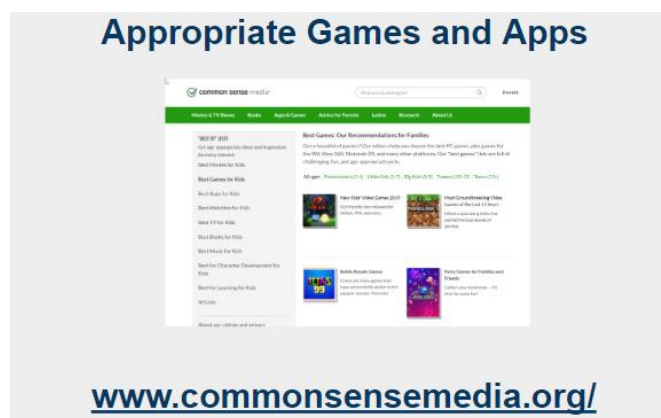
Appropriate Games and Apps

common sense media

Movies & TV Shows Books Apps & Games Advice for Parents Latino Research About Us

"BEST OF" LISTS

Best Movies for Kids

Best Games for Kids

Best Apps for Kids

Best Websites for Kids

Best TV for Kids

Best Books for Kids

Best Music for Kids

Best for Character Development for Kids

Best for Learning for Kids

All Lists

Best Games: Our Recommendations for Families

All ages Preschoolers (2-4) Little Kids (5-7) Big Kids (8-9) Tweens (10-12) Teens (13+)

New Star Video Games 2019

Most Groundbreaking Video Games of the Last 15 Years

Brain Teaser Games

Party Games for Families and Friends

www.commonsensemedia.org/